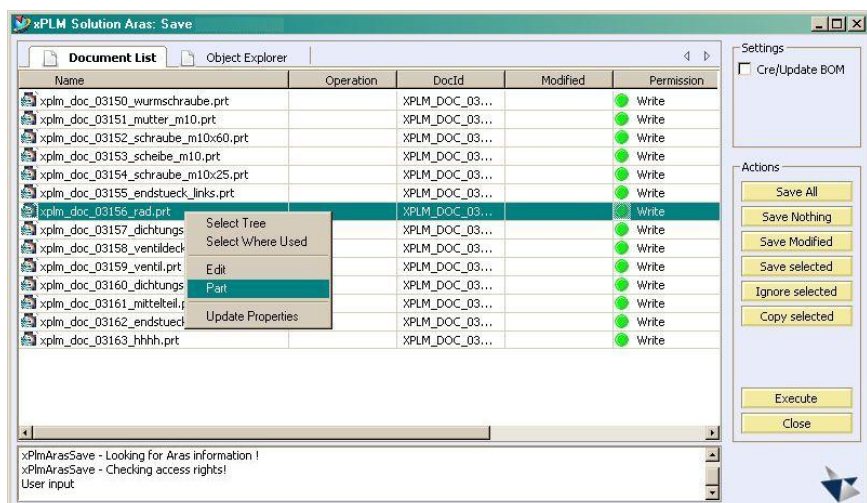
xPLM Solution Aras: Save

Document List | Object Explorer

| Name | Operation | DocId | Modified | Permission |
|---|---|---|---|---|
| xplm_doc_03150_wurmschraube.prt | | XPLM_DOC_03... | | Write |
| xplm_doc_03151_mutter_m10.prt | | XPLM_DOC_03... | | Write |
| xplm_doc_03152_schraube_m10x60.prt | | XPLM_DOC_03... | | Write |
| xplm_doc_03153_scheibe_m10.prt | | XPLM_DOC_03... | | Write |
| xplm_doc_03154_schraube_m10x25.prt | | XPLM_DOC_03... | | Write |
| xplm_doc_03155_endstueck_links.prt | | XPLM_DOC_03... | | Write |
| xplm_doc_03156_rad.prt | | XPLM_DOC_03... | | Write |
| xplm_doc_03157_dichtungs | | XPLM_DOC_03... | | Write |
| xplm_doc_03158_ventildeck | | XPLM_DOC_03... | | Write |
| xplm_doc_03159_ventil.prt | | XPLM_DOC_03... | | Write |
| xplm_doc_03160_dichtungs | | XPLM_DOC_03... | | Write |
| xplm_doc_03161_mittelteil.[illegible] | | XPLM_DOC_03... | | Write |
| xplm_doc_03162_endstueck | | XPLM_DOC_03... | | Write |
| xplm_doc_03163_hhhh.prt | | XPLM_DOC_03... | | Write |

Select Tree
Select Where Used
Edit
Part
Update Properties

Settings
Cre/Update BOM

Actions
Save All
Save Nothing
Save Modified
Save selected
Ignore selected
Copy selected

Execute
Close

xPlmArasSave - Looking for Aras information !
xPlmArasSave - Checking access rights!
User input